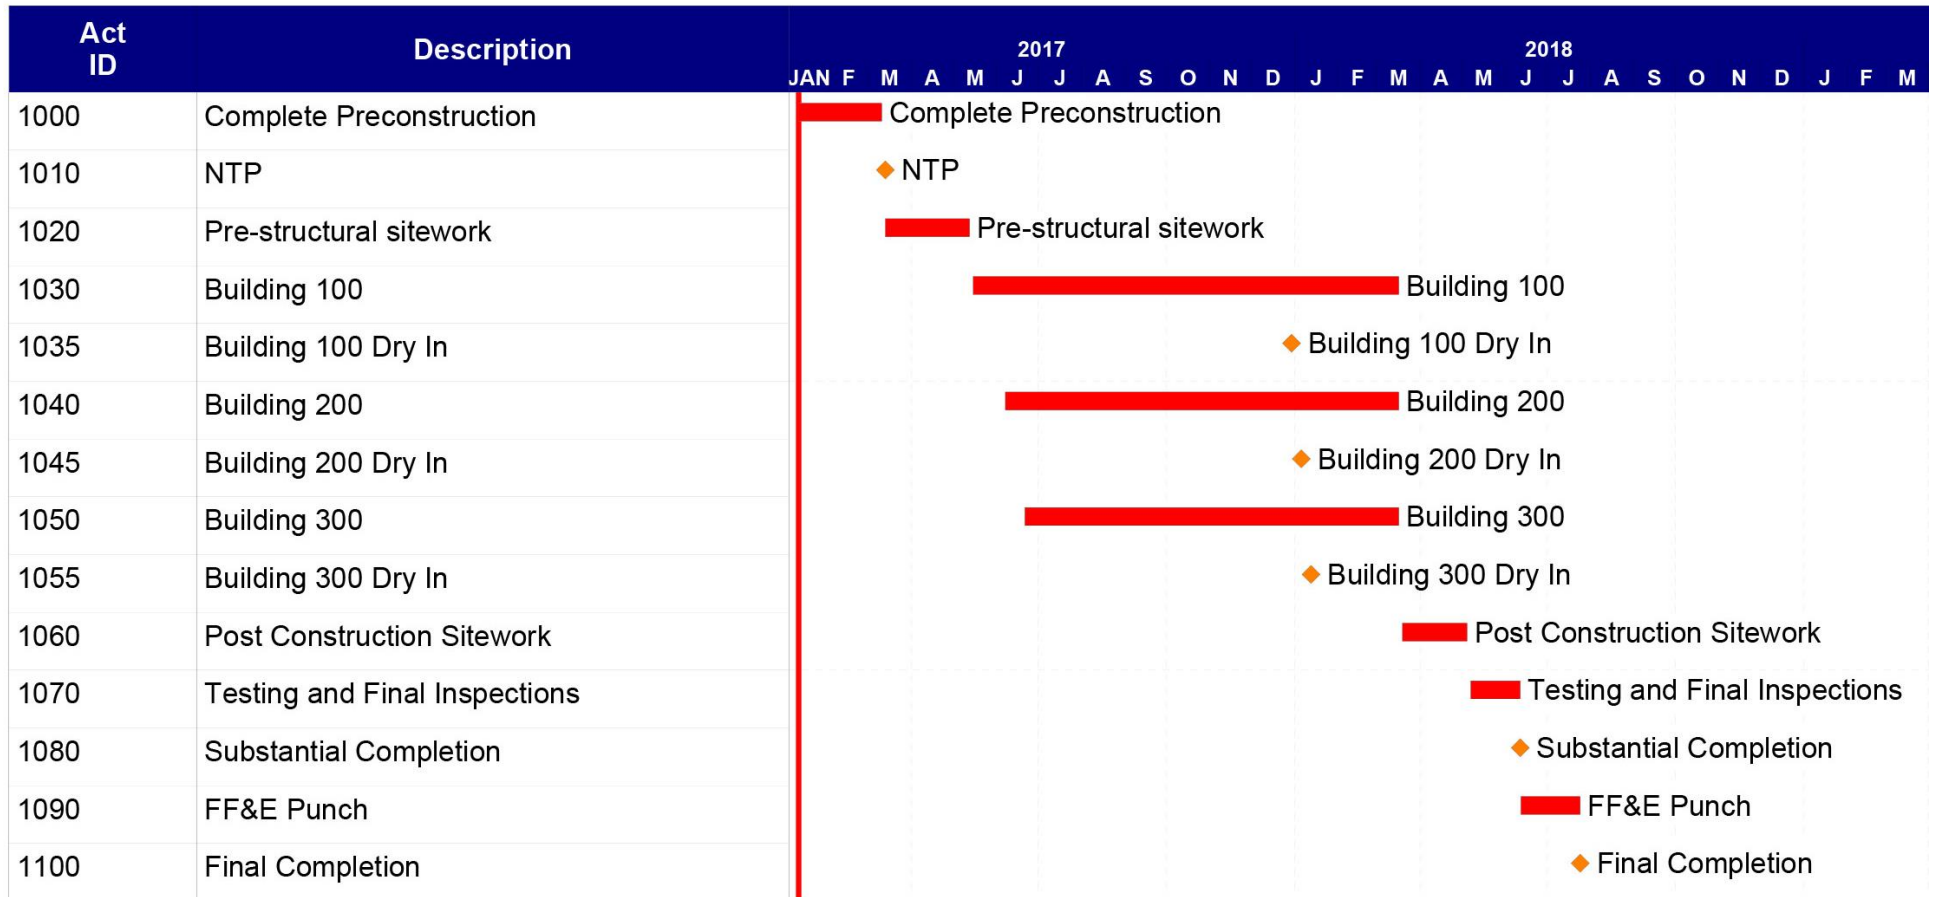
| Act ID | Description |
|---|---|
| 1000 | Complete Preconstruction |
| 1010 | NTP |
| 1020 | Pre-structural sitework |
| 1030 | Building 100 |
| 1035 | Building 100 Dry In |
| 1040 | Building 200 |
| 1045 | Building 200 Dry In |
| 1050 | Building 300 |
| 1055 | Building 300 Dry In |
| 1060 | Post Construction Sitework |
| 1070 | Testing and Final Inspections |
| 1080 | Substantial Completion |
| 1090 | FF&E Punch |
| 1100 | Final Completion |

2017 2018
JAN F M A M J J A S O N D J F M A M J J A S O N D J F M

Complete Preconstruction
NTP
Pre-structural sitework
Building 100
Building 100 Dry In
Building 200
Building 200 Dry In
Building 300
Building 300 Dry In
Post Construction Sitework
Testing and Final Inspections
Substantial Completion
FF&E Punch
Final Completion